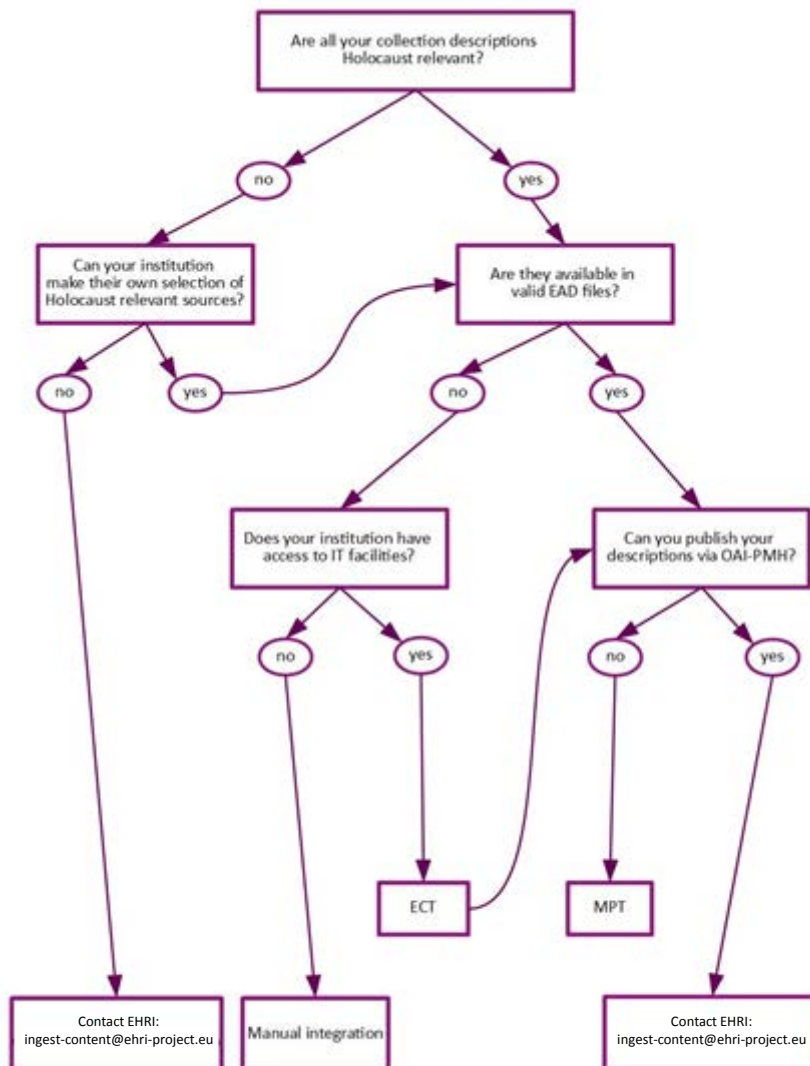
Are all your collection descriptions Holocaust relevant?

no

yes

Can your institution make their own selection of Holocaust relevant sources?

Are they available in valid EAD files?

no

yes

no

yes

Does your institution have access to IT facilities?

Can you publish your descriptions via OAI-PMH?

no

yes

no

yes

ECT

MPT

Contact EHRI: ingest-content@ehri-project.eu

Manual integration

Contact EHRI: ingest-content@ehri-project.eu